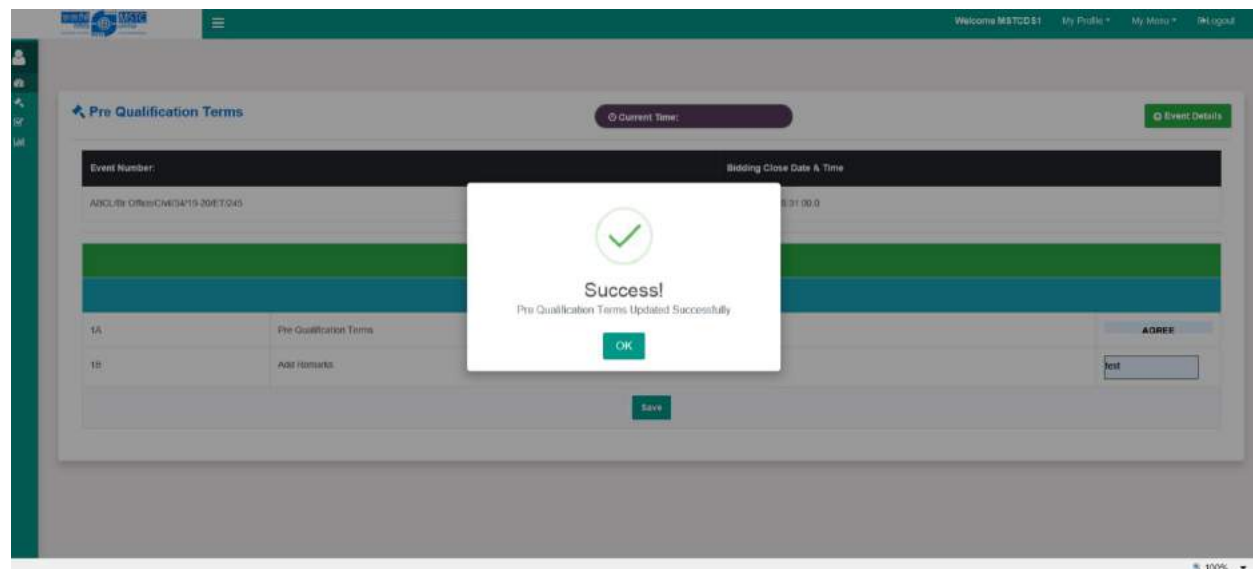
Welcome MSTCDS1 My Profile ▾ My Menu ▾ Logout

Pre Qualification Terms

Current Time:

Event Details

Event Number:
Bidding Close Date & Time

ABOL/Br Office/Civil/34/19-20/ET/245
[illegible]:31:00.0

1A
Pre Qualification Terms
AGREE

1B
Add Remarks
test

Save

Success!
Pre Qualification Terms Updated Successfully
OK

100%